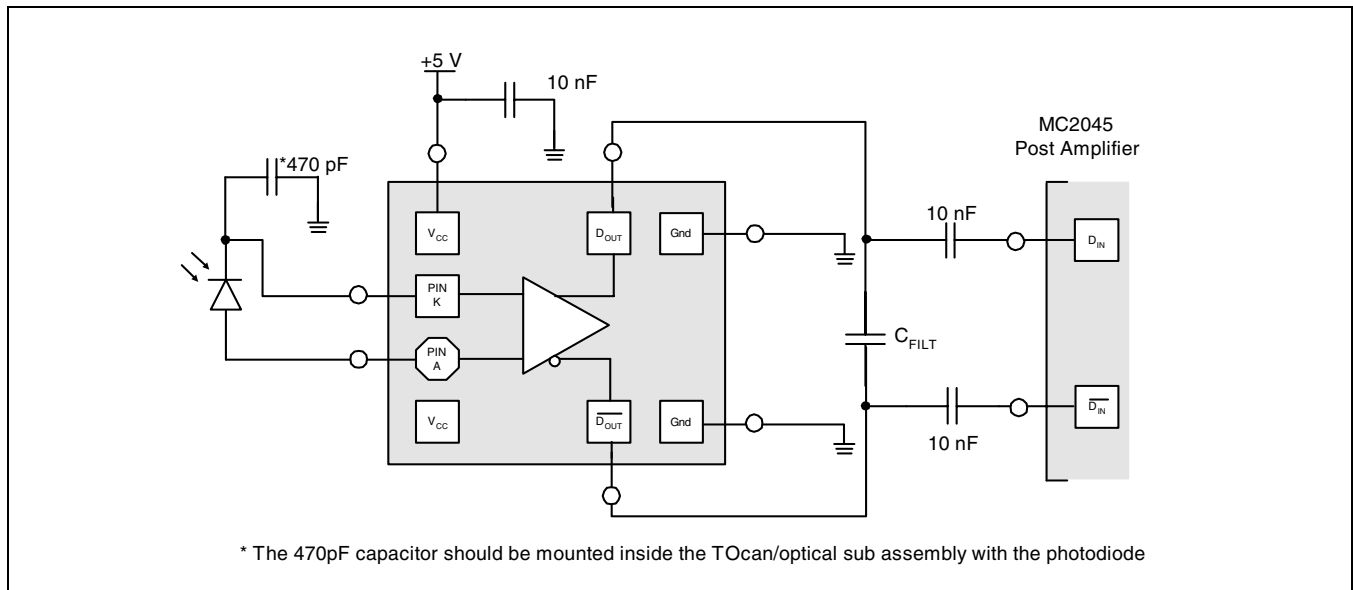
+5 V
10 nF
MC2045
Post Amplifier
*470 pF
$V_{CC}$
$D_{OUT}$
Gnd
10 nF
$D_{IN}$
PIN
K
PIN
A
$C_{FILT}$
$V_{CC}$
$\overline{D_{OUT}}$
Gnd
$\overline{D_{IN}}$
10 nF

* The 470pF capacitor should be mounted inside the TOcan/optical sub assembly with the photodiode